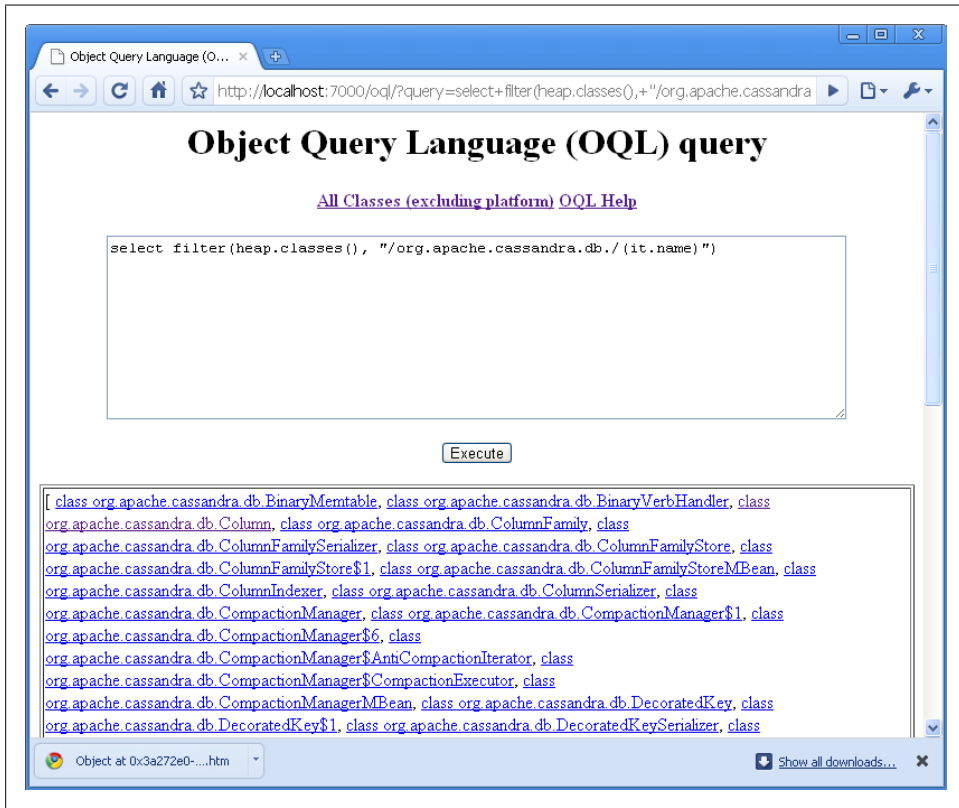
Object Query Language (O...

http://localhost:7000/oql/?query=select+filter(heap.classes(),+"/org.apache.cassandra

Object Query Language (OQL) query

All Classes (excluding platform) OQL Help

select filter(heap.classes(), "/org.apache.cassandra.db./(it.name)")

Execute

[ class org.apache.cassandra.db.BinaryMemtable, class org.apache.cassandra.db.BinaryVerbHandler, class org.apache.cassandra.db.Column, class org.apache.cassandra.db.ColumnFamily, class org.apache.cassandra.db.ColumnFamilySerializer, class org.apache.cassandra.db.ColumnFamilyStore, class org.apache.cassandra.db.ColumnFamilyStore$1, class org.apache.cassandra.db.ColumnFamilyStoreMBean, class org.apache.cassandra.db.ColumnIndexer, class org.apache.cassandra.db.ColumnSerializer, class org.apache.cassandra.db.CompactionManager, class org.apache.cassandra.db.CompactionManager$1, class org.apache.cassandra.db.CompactionManager$6, class org.apache.cassandra.db.CompactionManager$AntiCompactionIterator, class org.apache.cassandra.db.CompactionManager$CompactionExecutor, class org.apache.cassandra.db.CompactionManagerMBean, class org.apache.cassandra.db.DecoratedKey, class org.apache.cassandra.db.DecoratedKey$1, class org.apache.cassandra.db.DecoratedKeySerializer, class

Object at 0x3a272e0-....htm

Show all downloads...